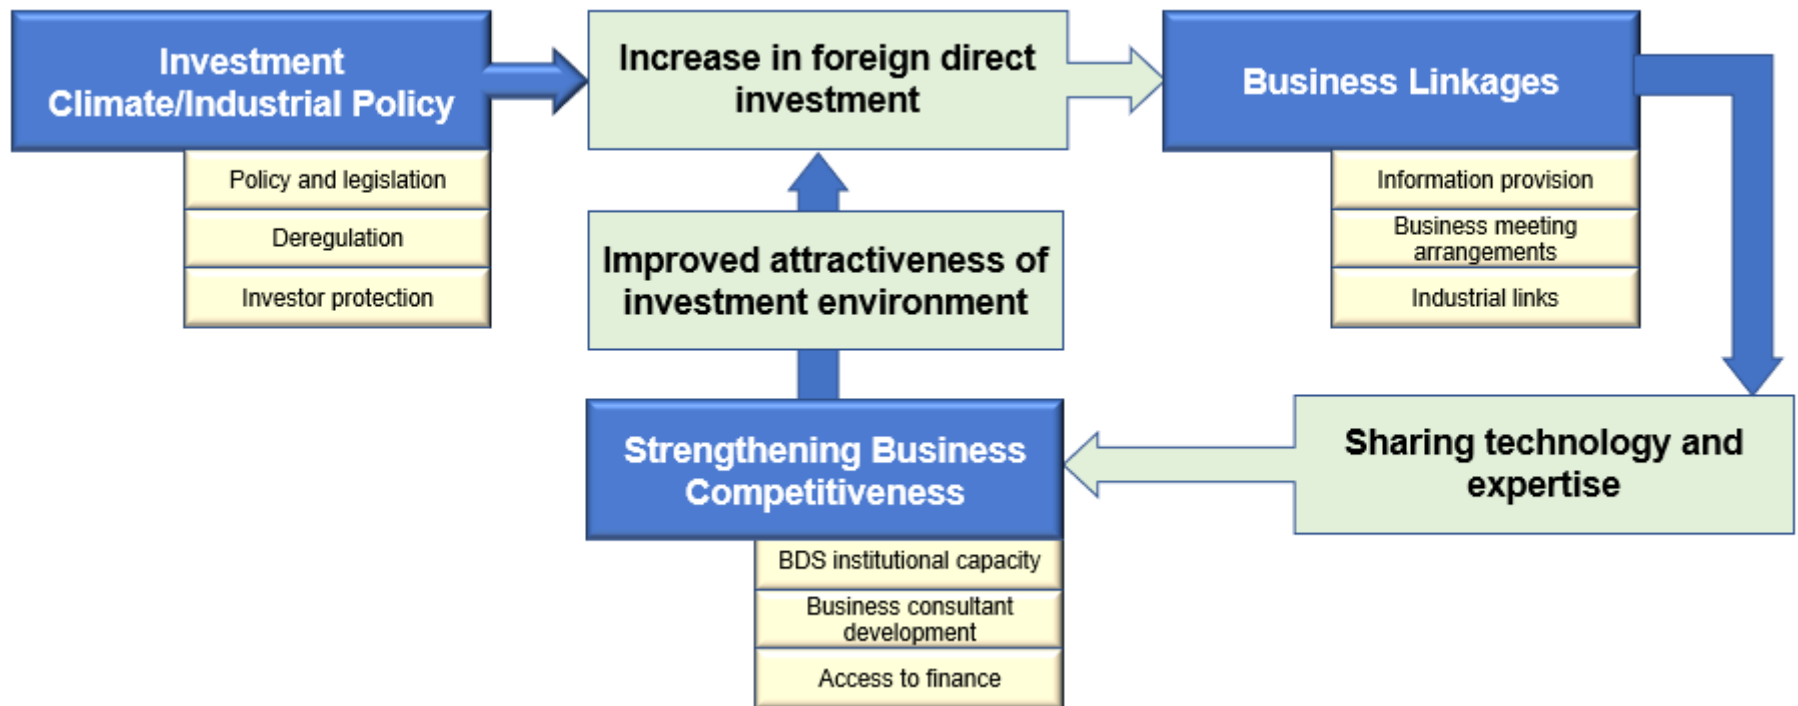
Investment Climate/Industrial Policy

Policy and legislation

Deregulation

Investor protection

Increase in foreign direct investment

Business Linkages

Information provision

Business meeting arrangements

Industrial links

Improved attractiveness of investment environment

Strengthening Business Competitiveness

BDS institutional capacity

Business consultant development

Access to finance

Sharing technology and expertise